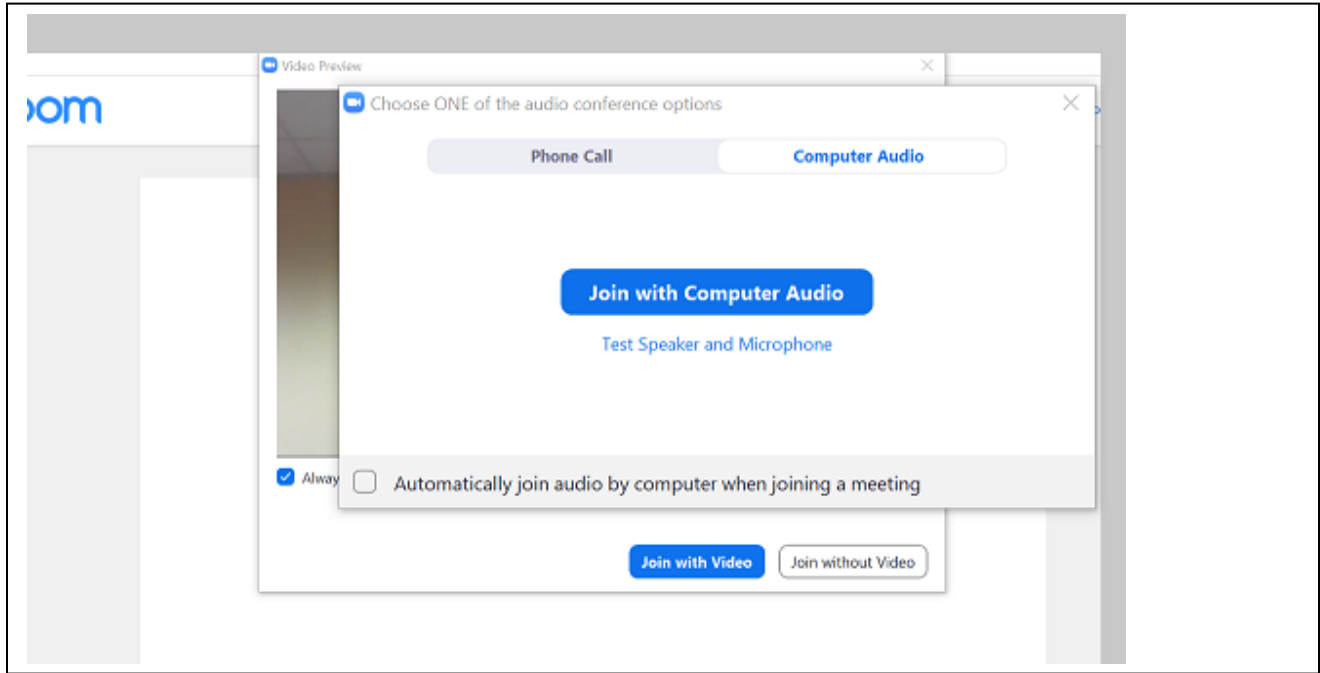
oom

Video Preview

Choose ONE of the audio conference options

Phone Call

Computer Audio

Join with Computer Audio

Test Speaker and Microphone

Alway

Automatically join audio by computer when joining a meeting

Join with Video

Join without Video